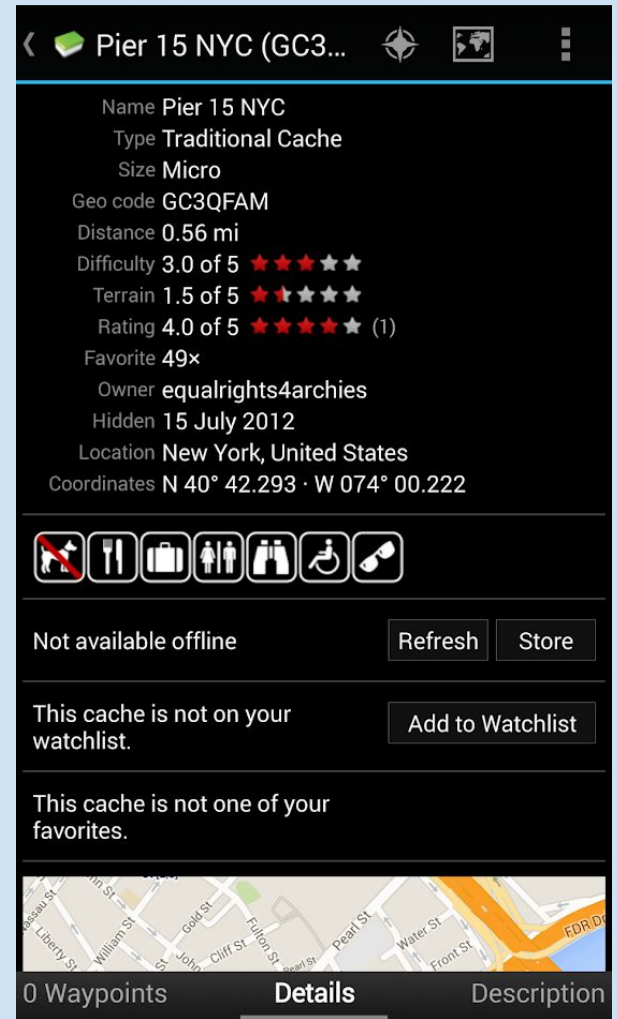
Pier 15 NYC (GC3...

| | |
|---|---|
| Name | Pier 15 NYC |
| Type | Traditional Cache |
| Size | Micro |
| Geo code | GC3QFAM |
| Distance | 0.56 mi |
| Difficulty | 3.0 of 5 |
| Terrain | 1.5 of 5 |
| Rating | 4.0 of 5 (1) |
| Favorite | 49× |
| Owner | equalrights4archies |
| Hidden | 15 July 2012 |
| Location | New York, United States |
| Coordinates | N 40° 42.293 · W 074° 00.222 |

Not available offline

Refresh

Store

This cache is not on your watchlist.

Add to Watchlist

This cache is not one of your favorites.

Nassau St
Liberty St
William St
Gold St
John St
Cliff St
Fulton St
Pearl St
Pearl St
Water St
Front St
FDR Dr

0 Waypoints

Details

Description